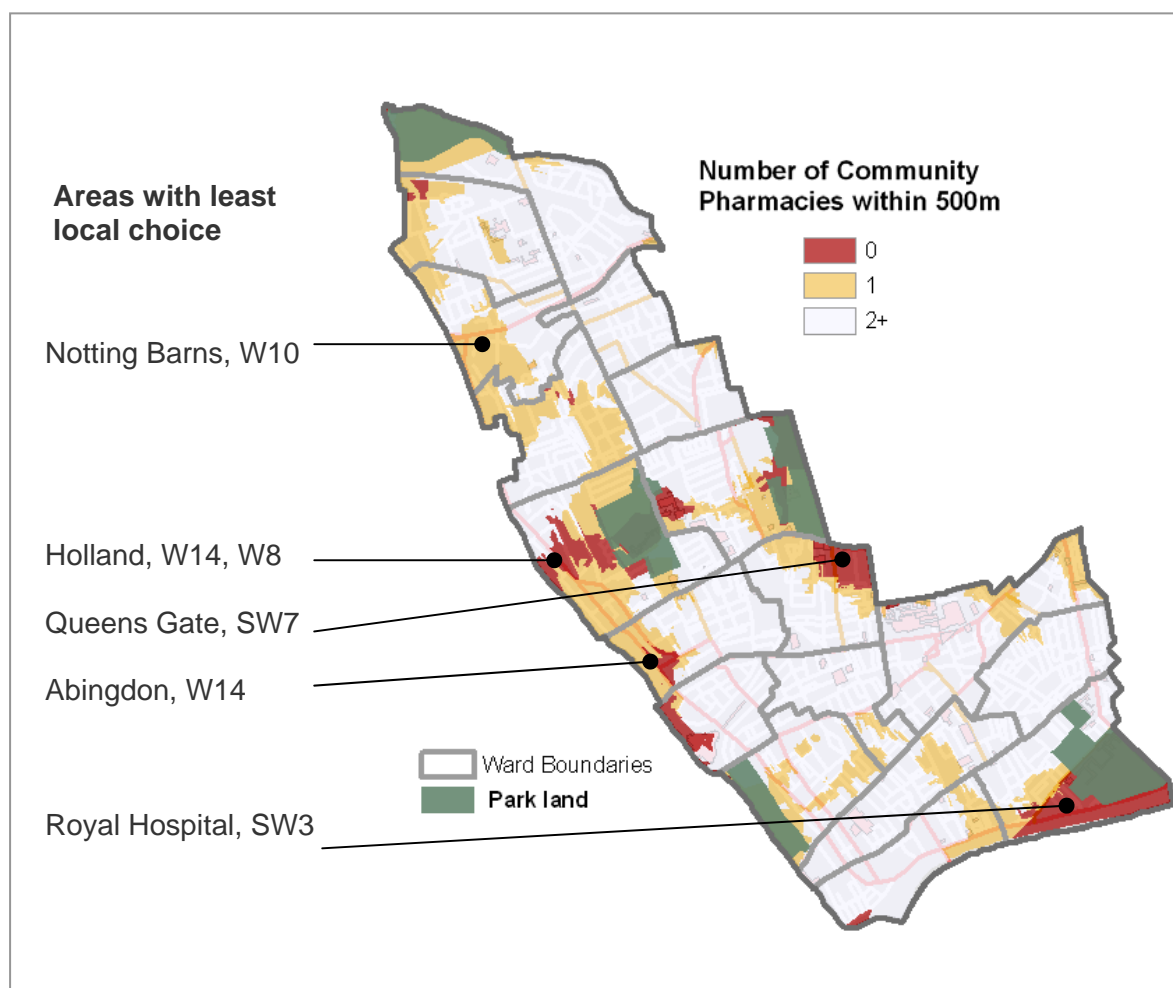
Areas with least local choice

Number of Community Pharmacies within 500m

0

1

2+

Notting Barns, W10

Holland, W14, W8

Queens Gate, SW7

Abingdon, W14

Royal Hospital, SW3

Ward Boundaries

Park land